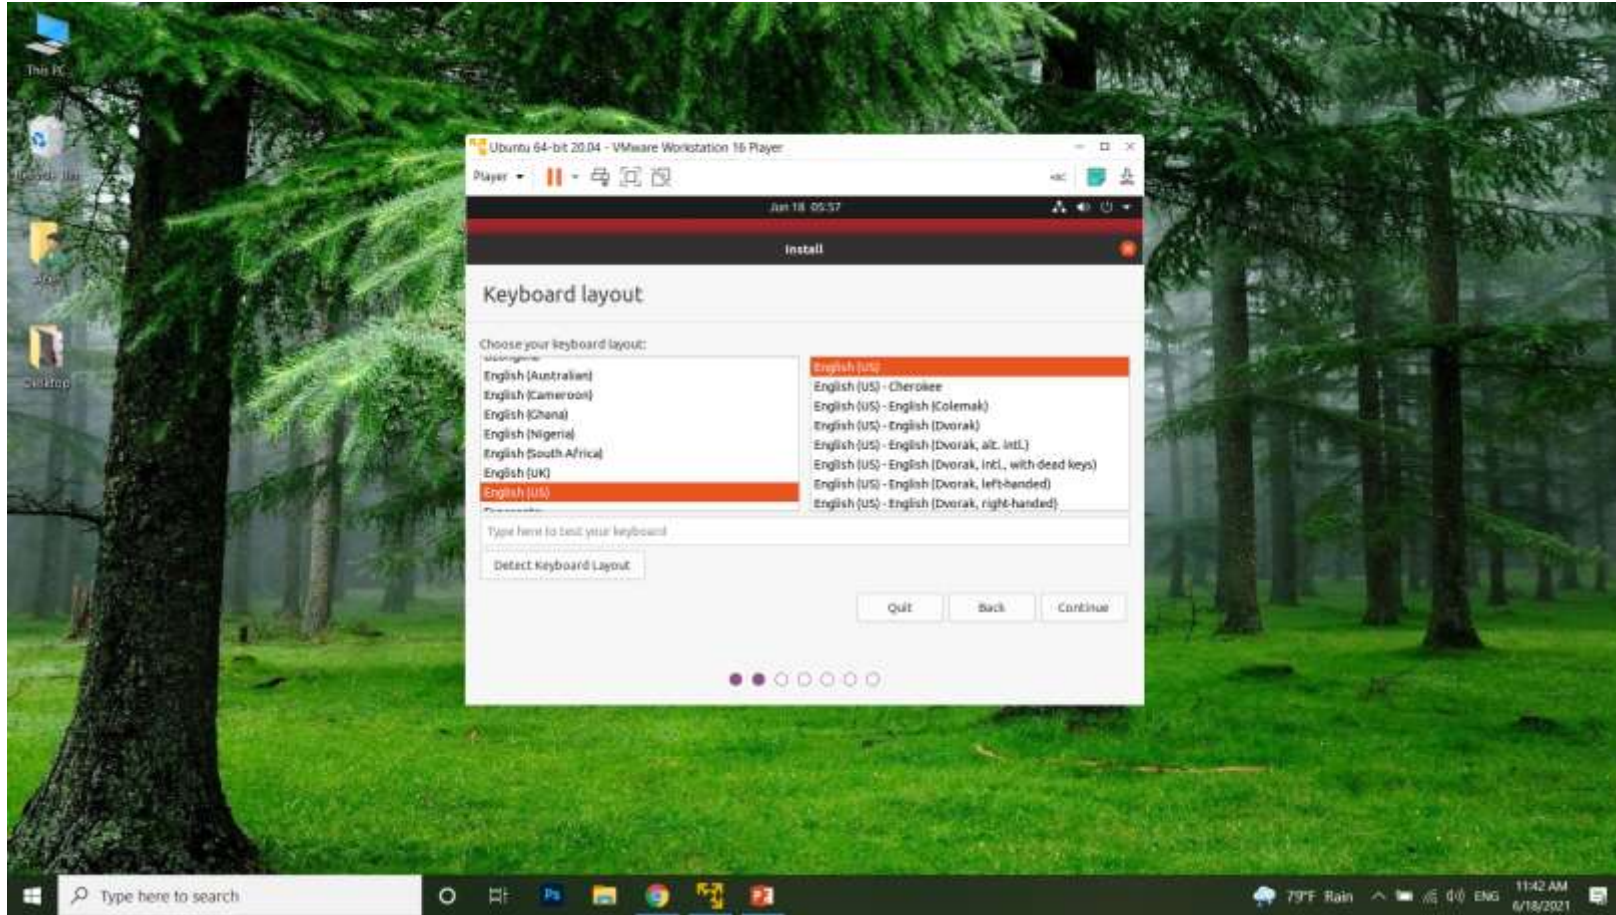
This PC

Recycle Bin

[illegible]

Desktop

Ubuntu 64-bit 20.04 - VMware Workstation 16 Player

Player

Jun 18 05:57

Install

Keyboard layout

Choose your keyboard layout:

English (Australian)
English (Cameroon)
English (Ghana)
English (Nigeria)
English (South Africa)
English (UK)
English (US)

English (US)
English (US) - Cherokee
English (US) - English (Colemak)
English (US) - English (Dvorak)
English (US) - English (Dvorak, alt. intl.)
English (US) - English (Dvorak, intl., with dead keys)
English (US) - English (Dvorak, left-handed)
English (US) - English (Dvorak, right-handed)

Type here to test your keyboard

Detect Keyboard Layout

Quit

Back

Continue

Type here to search

79°F Rain

ENG

11:42 AM
6/18/2021